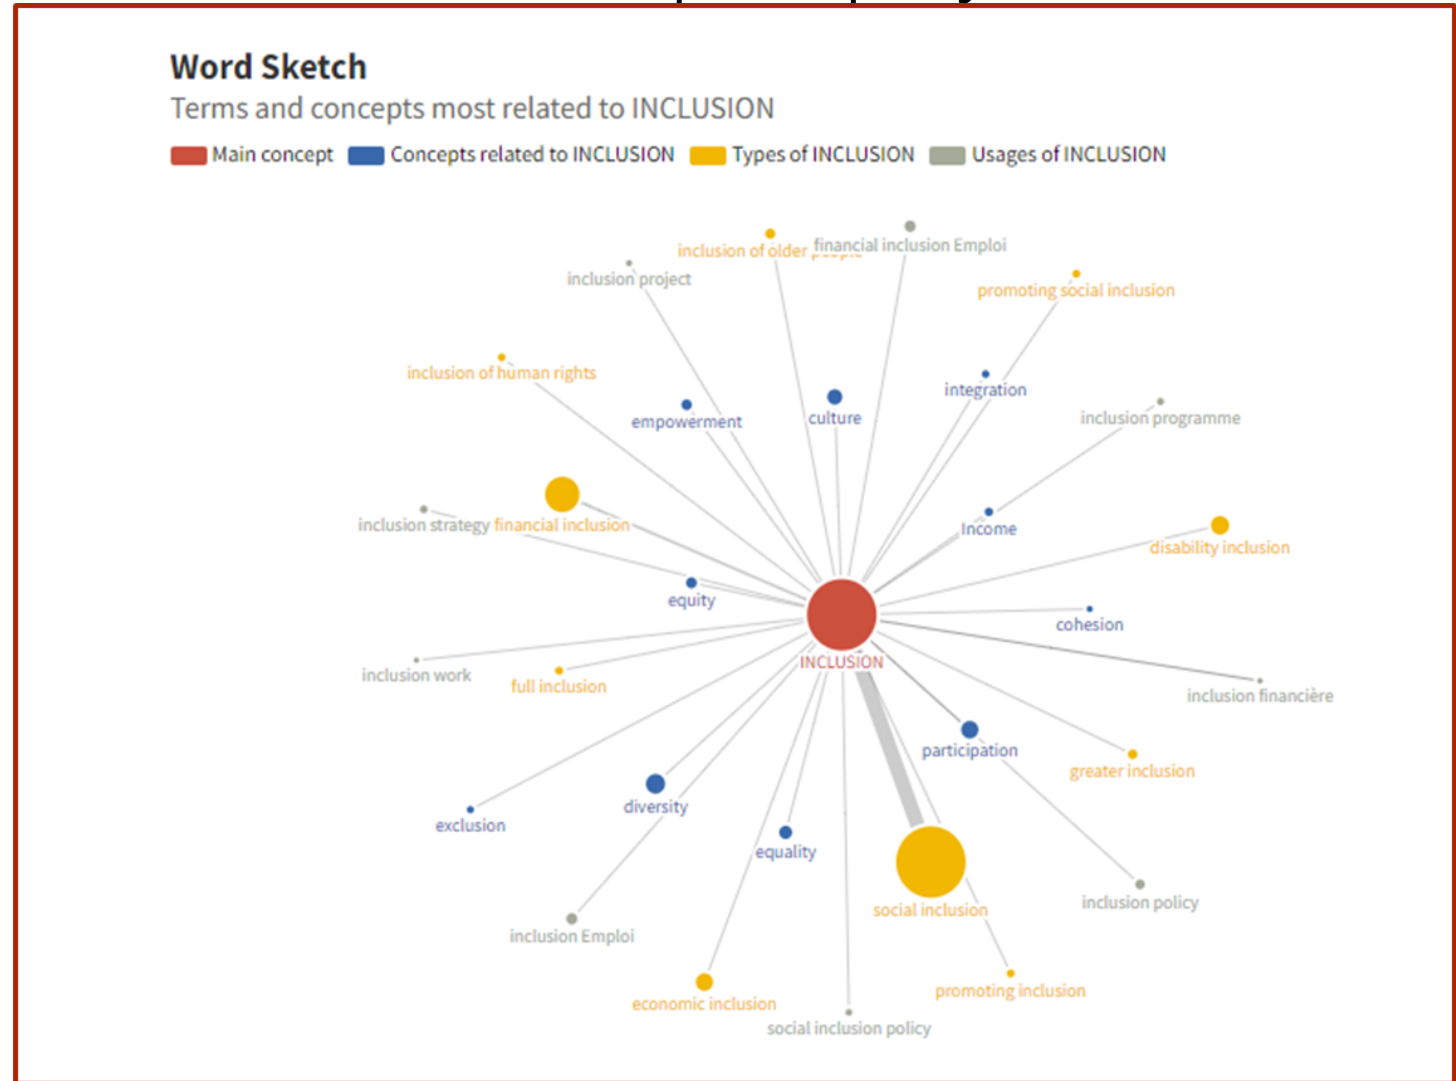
Word Sketch

Terms and concepts most related to INCLUSION

Main concept Concepts related to INCLUSION Types of INCLUSION Usages of INCLUSION

inclusion of older people
financial inclusion Emploi
inclusion project
promoting social inclusion
inclusion of human rights
integration
culture
empowerment
inclusion programme
inclusion strategy
financial inclusion
Income
disability inclusion
equity
cohesion
INCLUSION
inclusion work
full inclusion
inclusion financière
participation
greater inclusion
diversity
exclusion
equality
social inclusion
inclusion policy
inclusion Emploi
promoting inclusion
economic inclusion
social inclusion policy